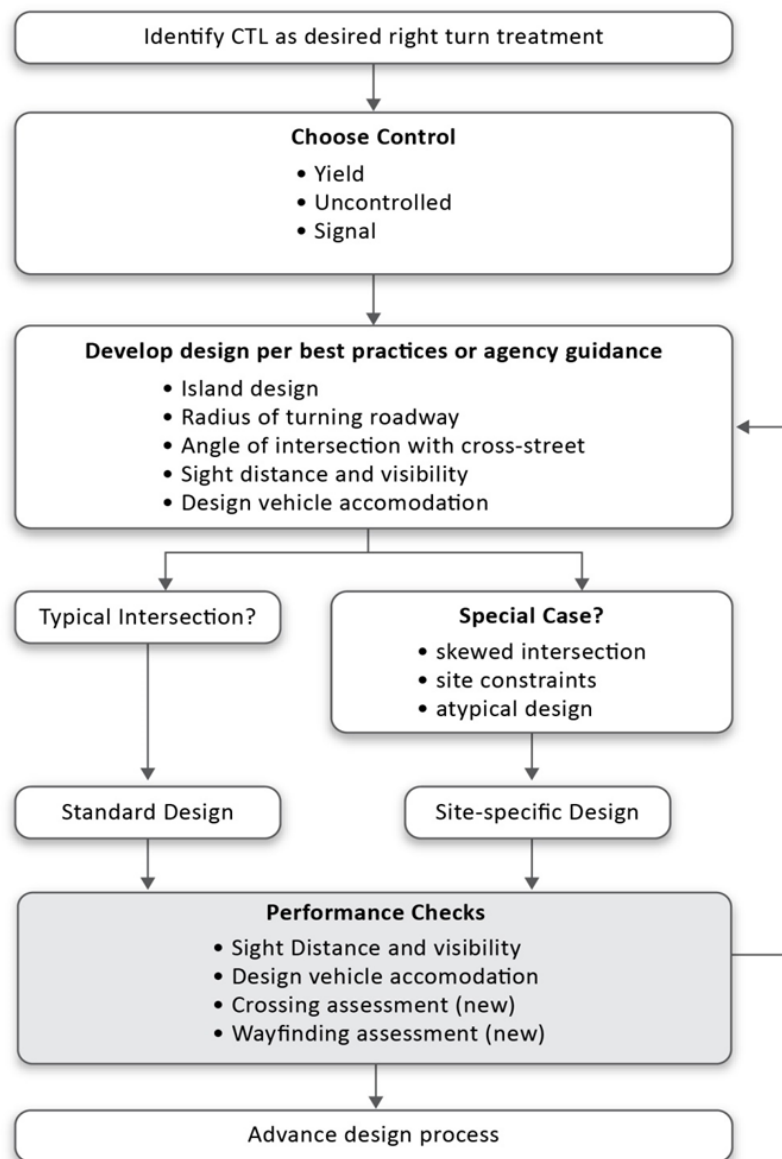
Identify CTL as desired right turn treatment

**Choose Control**
• Yield
• Uncontrolled
• Signal

**Develop design per best practices or agency guidance**
• Island design
• Radius of turning roadway
• Angle of intersection with cross-street
• Sight distance and visibility
• Design vehicle accomodation

Typical Intersection?

**Special Case?**
• skewed intersection
• site constraints
• atypical design

Standard Design

Site-specific Design

**Performance Checks**
• Sight Distance and visibility
• Design vehicle accomodation
• Crossing assessment (new)
• Wayfinding assessment (new)

Advance design process